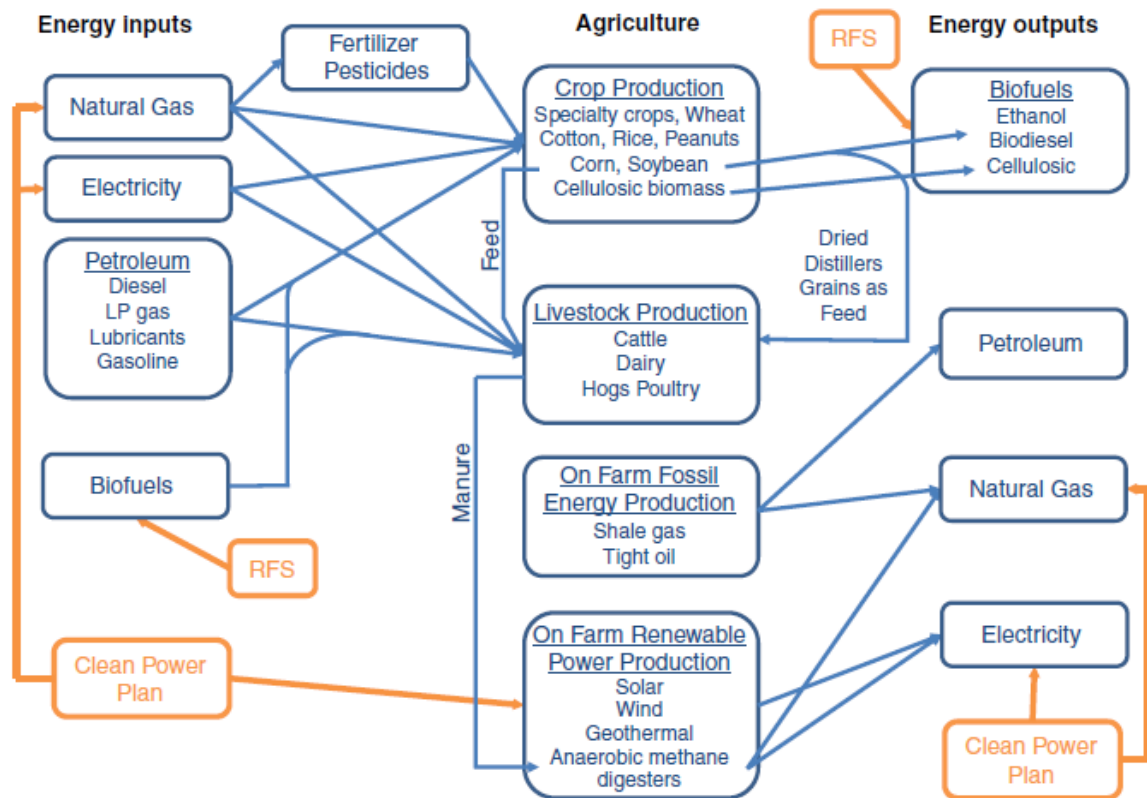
Energy inputs

Agriculture

Energy outputs

Fertilizer
Pesticides

RFS

Natural Gas

Crop Production
Specialty crops, Wheat
Cotton, Rice, Peanuts
Corn, Soybean
Cellulosic biomass

Biofuels
Ethanol
Biodiesel
Cellulosic

Electricity

Petroleum
Diesel
LP gas
Lubricants
Gasoline

Feed

Dried
Distillers
Grains as
Feed

Livestock Production
Cattle
Dairy
Hogs Poultry

Petroleum

Biofuels

Manure

On Farm Fossil
Energy Production
Shale gas
Tight oil

Natural Gas

RFS

Clean Power
Plan

On Farm Renewable
Power Production
Solar
Wind
Geothermal
Anaerobic methane
digesters

Electricity

Clean Power
Plan